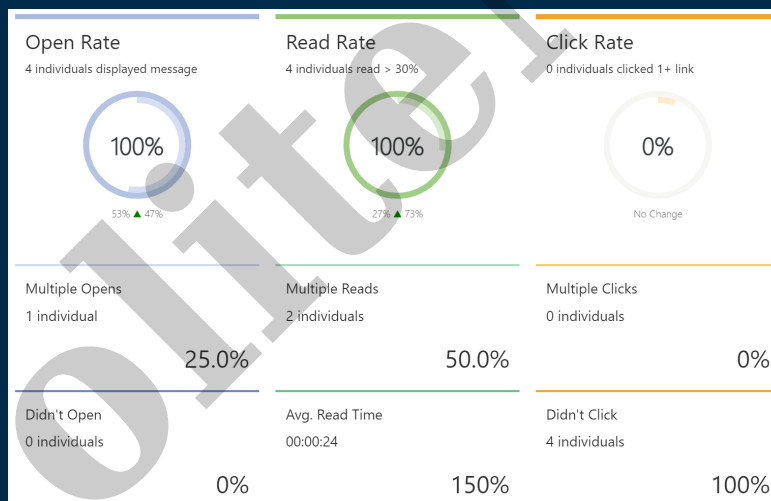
Open Rate
4 individuals displayed message

100%

53% ▲ 47%

Read Rate
4 individuals read > 30%

100%

27% ▲ 73%

Click Rate
0 individuals clicked 1+ link

0%

No Change

Multiple Opens
1 individual
25.0%

Multiple Reads
2 individuals
50.0%

Multiple Clicks
0 individuals
0%

Didn't Open
0 individuals
0%

Avg. Read Time
00:00:24
150%

Didn't Click
4 individuals
100%

olitel